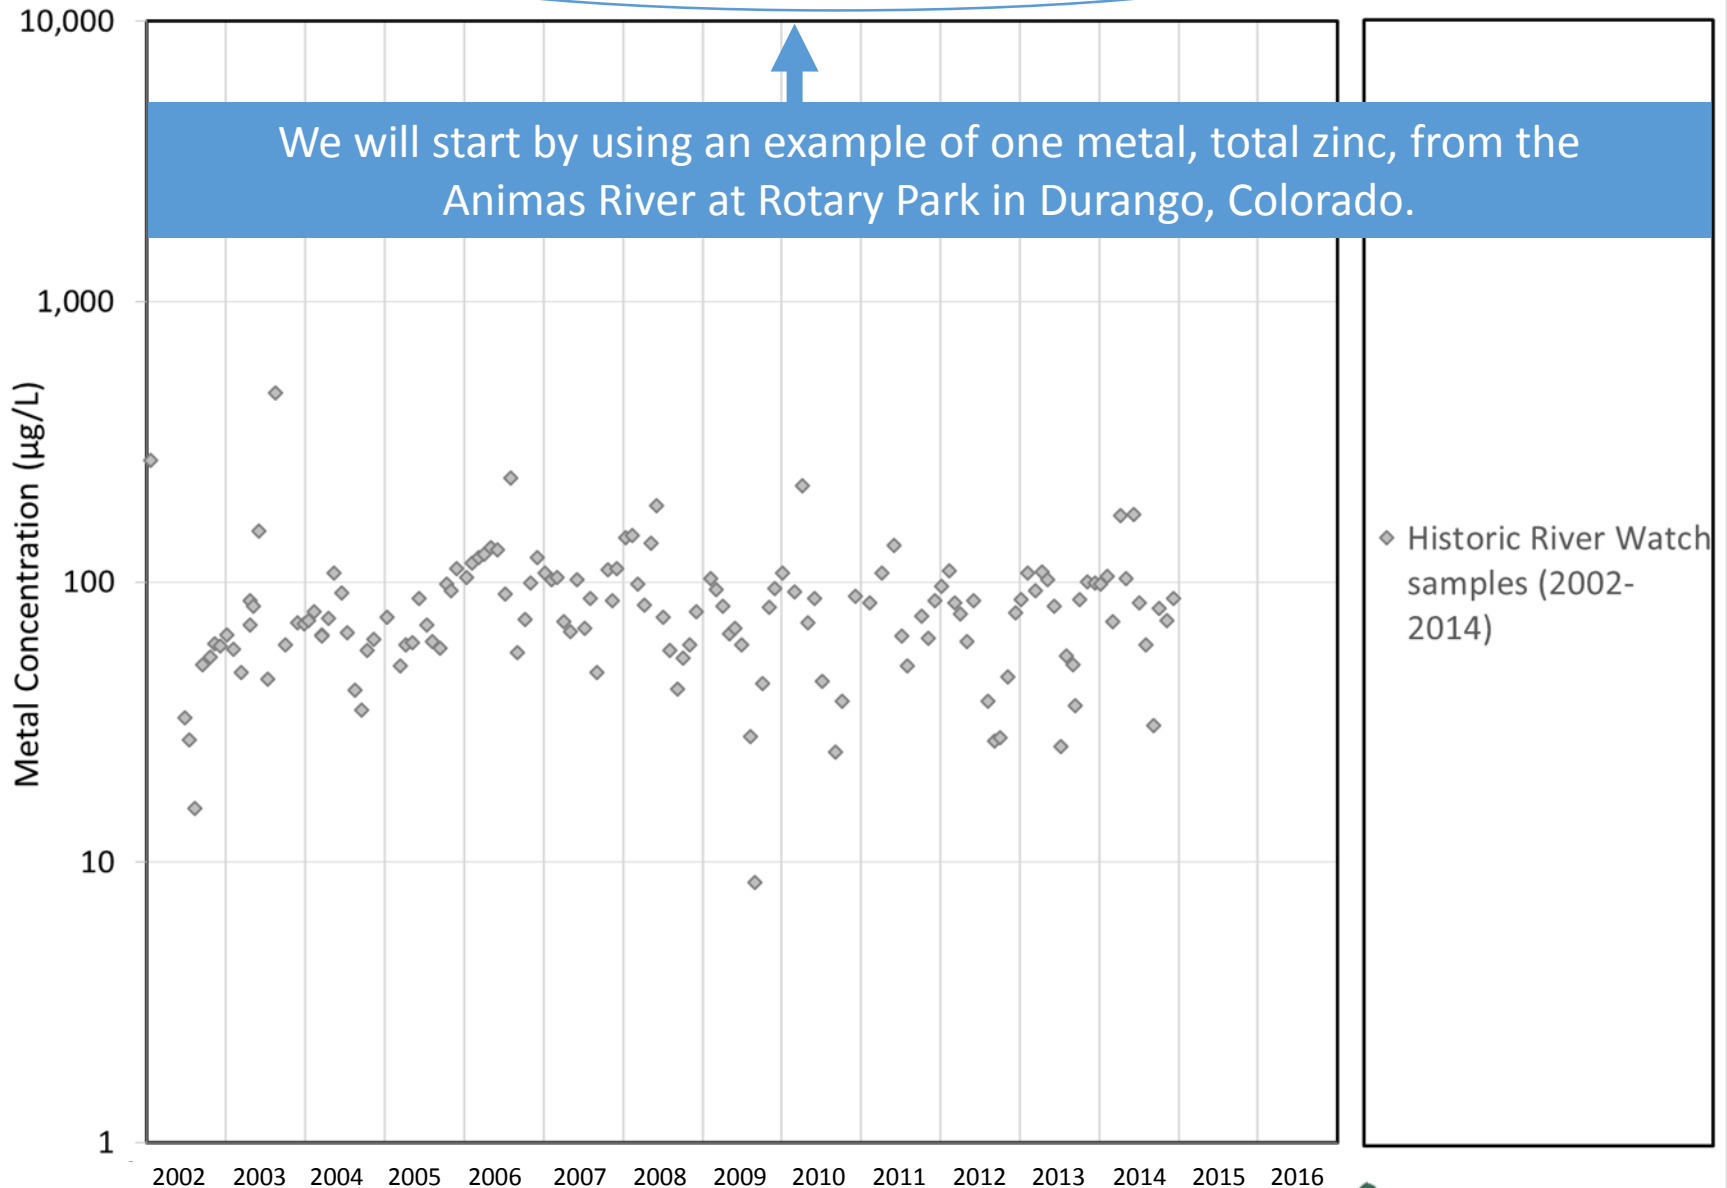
10,000

We will start by using an example of one metal, total zinc, from the Animas River at Rotary Park in Durango, Colorado.

1,000

100

10

1

Metal Concentration (µg/L)

2002 2003 2004 2005 2006 2007 2008 2009 2010 2011 2012 2013 2014 2015 2016

Historic River Watch samples (2002-2014)